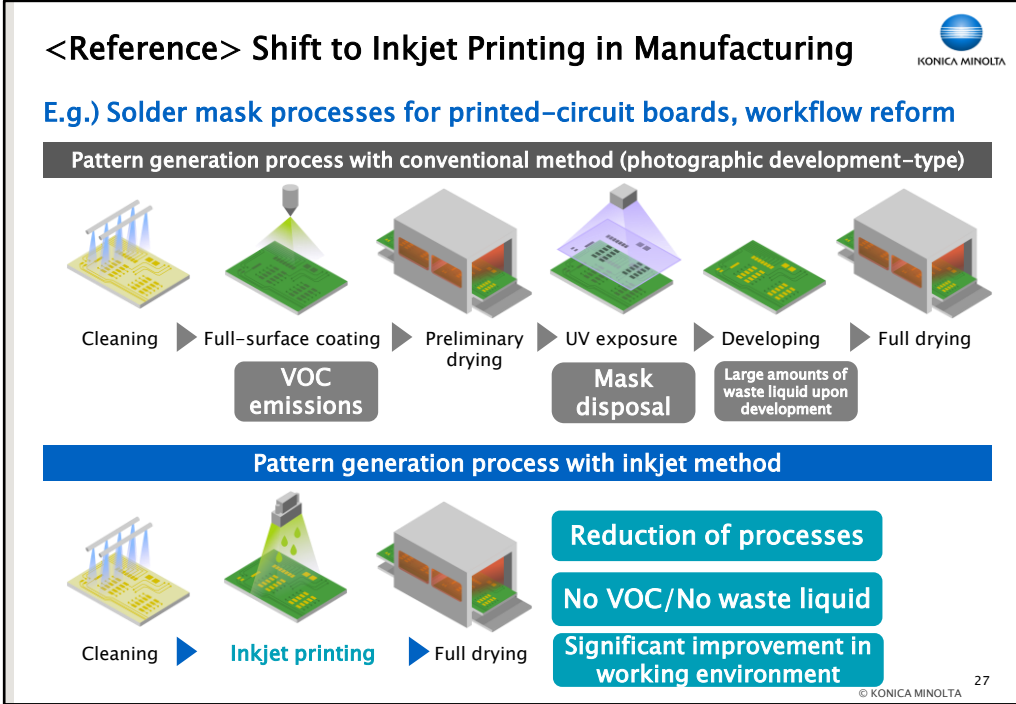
<Reference> Shift to Inkjet Printing in Manufacturing

KONICA MINOLTA

E.g.) Solder mask processes for printed-circuit boards, workflow reform

Pattern generation process with conventional method (photographic development-type)

Cleaning

Full-surface coating

Preliminary drying

UV exposure

Developing

Full drying

VOC emissions

Mask disposal

Large amounts of waste liquid upon development

Pattern generation process with inkjet method

Cleaning

Inkjet printing

Full drying

Reduction of processes

No VOC/No waste liquid

Significant improvement in working environment

© KONICA MINOLTA

27